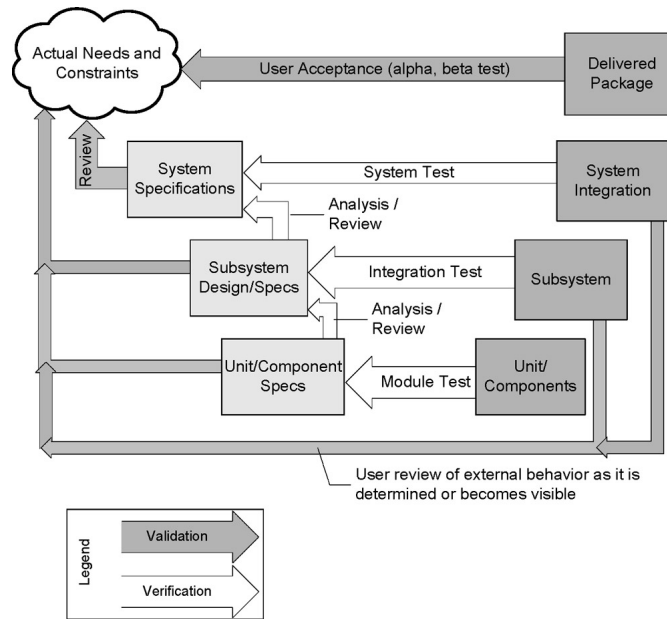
Actual Needs and Constraints

User Acceptance (alpha, beta test)

Delivered Package

Review

System Specifications

System Test

System Integration

Analysis / Review

Subsystem Design/Specs

Integration Test

Subsystem

Analysis / Review

Unit/Component Specs

Module Test

Unit/ Components

User review of external behavior as it is determined or becomes visible

Legend

Validation

Verification